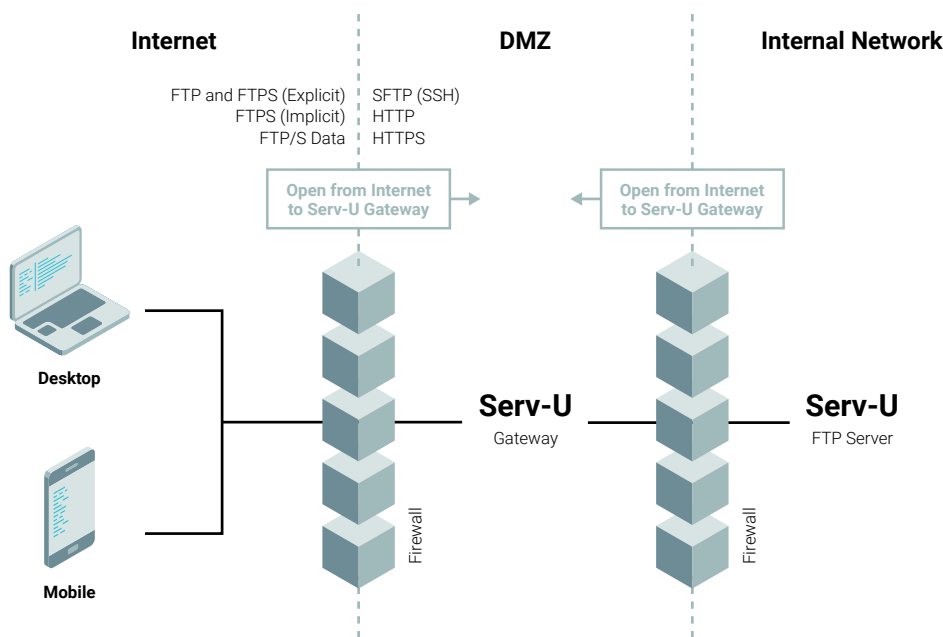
Internet

DMZ

Internal Network

FTP and FTPS (Explicit)
FTPS (Implicit)
FTP/S Data

SFTP (SSH)
HTTP
HTTPS

Open from Internet to Serv-U Gateway

Open from Internet to Serv-U Gateway

Desktop

Mobile

Serv-U
Gateway

Serv-U
FTP Server

Firewall

Firewall